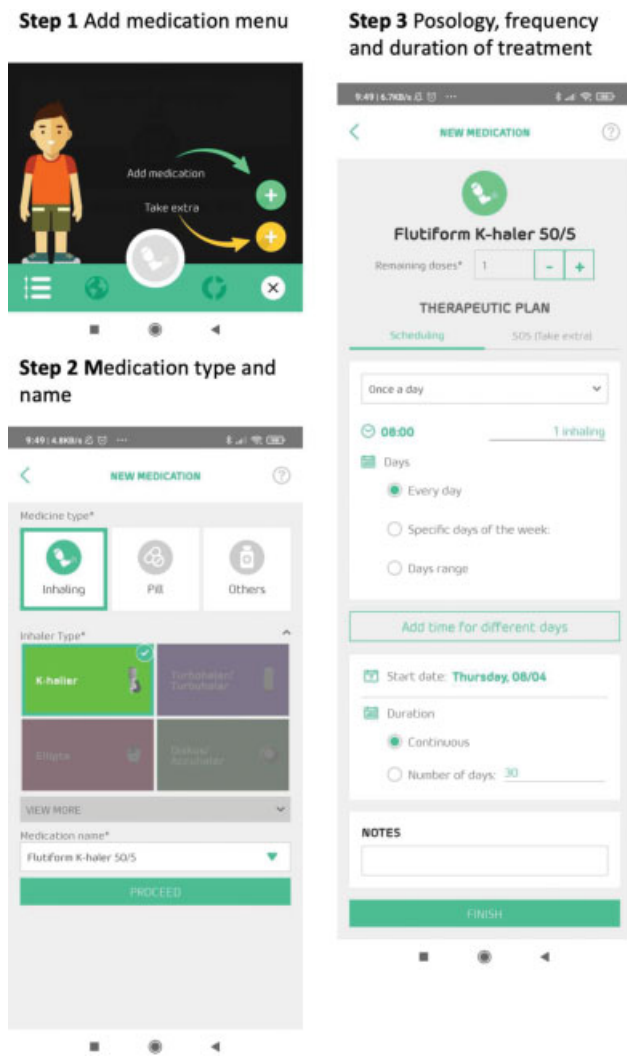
**Step 1** Add medication menu

Add medication

Take extra

**Step 2 M**edication type and name

9:49 | 4.8KB/s

NEW MEDICATION

Medicine type*

Inhaling

Pill

Others

Inhaler Type*

K-haler

Turbohaler/ Turbuhaler

Ellipta

Diskus/ Accuhaler

VIEW MORE

Medication name*

Flutiform K-haler 50/5

PROCEED

**Step 3** Posology, frequency and duration of treatment

9:49 | 6.7KB/s

NEW MEDICATION

Flutiform K-haler 50/5

Remaining doses* 1 - +

THERAPEUTIC PLAN

Scheduling

SOS (Take extra)

Once a day

08:00

1 inhaling

Days

Every day

Specific days of the week:

Days range

Add time for different days

Start date: Thursday, 08/04

Duration

Continuous

Number of days: 30

NOTES

FINISH